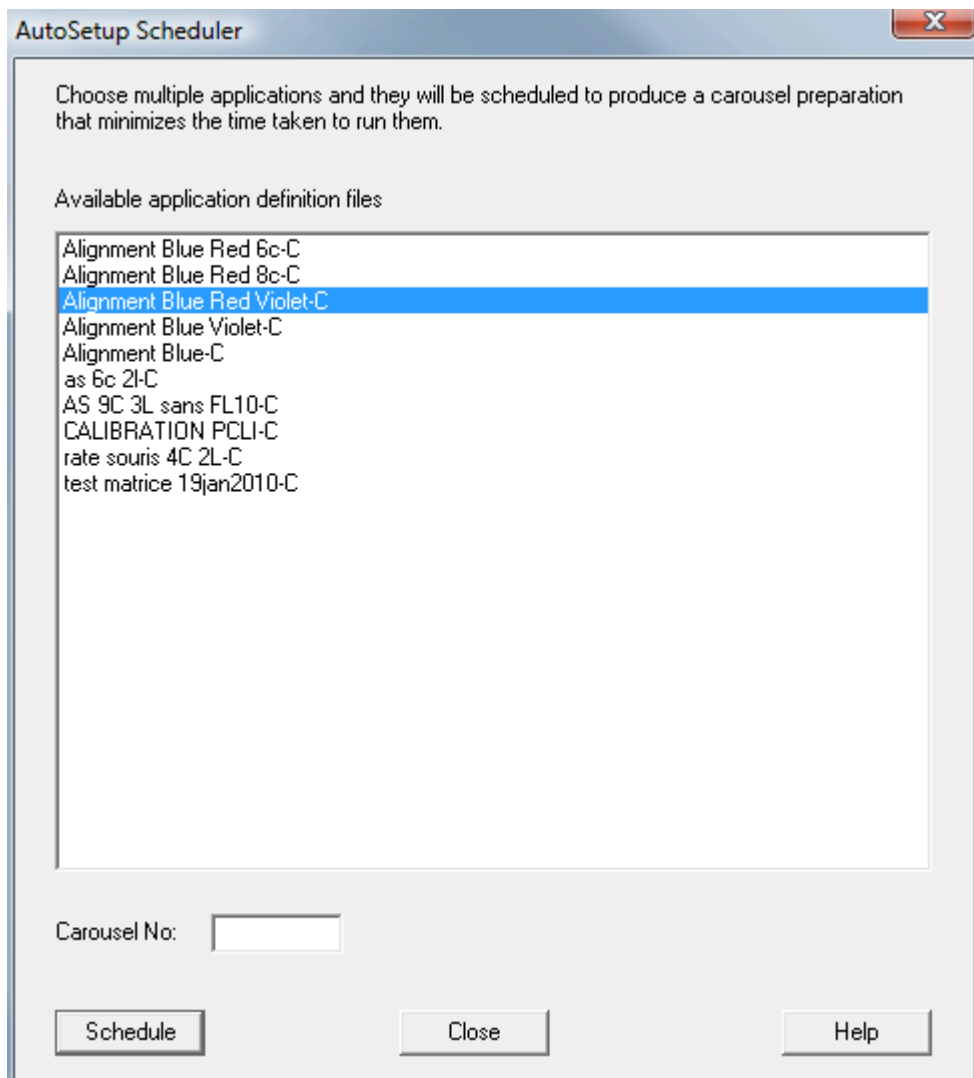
AutoSetup Scheduler

X

Choose multiple applications and they will be scheduled to produce a carousel preparation that minimizes the time taken to run them.

Available application definition files

Alignment Blue Red 6c-C
Alignment Blue Red 8c-C
Alignment Blue Red Violet-C
Alignment Blue Violet-C
Alignment Blue-C
as 6c 2l-C
AS 9C 3L sans FL10-C
CALIBRATION PCLI-C
rate souris 4C 2L-C
test matrice 19jan2010-C

Carousel No:

Schedule

Close

Help